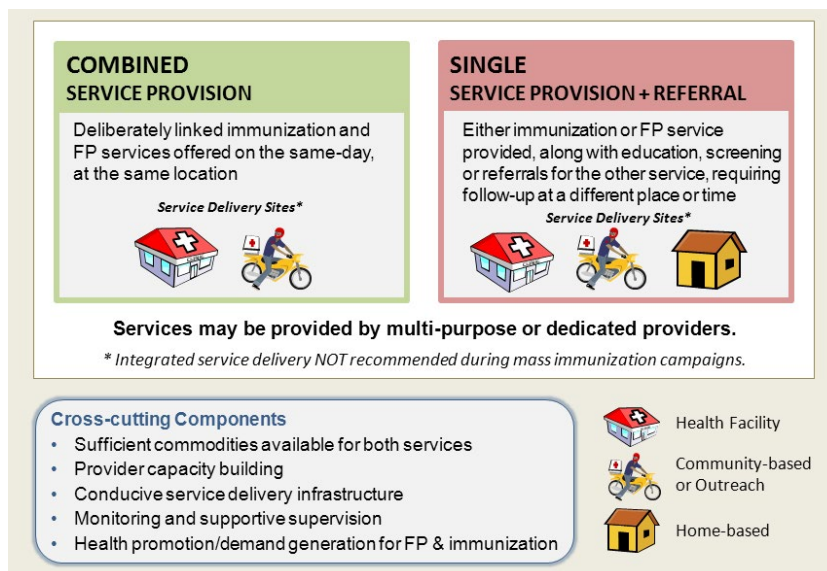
COMBINED
SERVICE PROVISION

Deliberately linked immunization and FP services offered on the same-day, at the same location

Service Delivery Sites*

SINGLE
SERVICE PROVISION + REFERRAL

Either immunization or FP service provided, along with education, screening or referrals for the other service, requiring follow-up at a different place or time

Service Delivery Sites*

Services may be provided by multi-purpose or dedicated providers.

* Integrated service delivery NOT recommended during mass immunization campaigns.

Cross-cutting Components
• Sufficient commodities available for both services
• Provider capacity building
• Conducive service delivery infrastructure
• Monitoring and supportive supervision
• Health promotion/demand generation for FP & immunization

Health Facility

Community-based or Outreach

Home-based